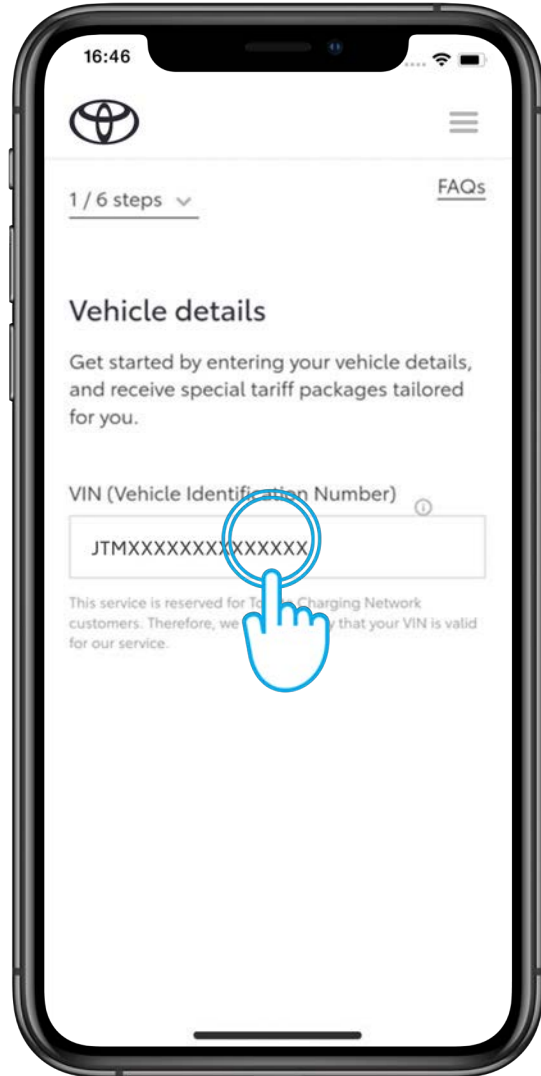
16:46

1 / 6 steps

FAQs

Vehicle details

Get started by entering your vehicle details, and receive special tariff packages tailored for you.

VIN (Vehicle Identification Number)

JTMXXXXXXXXXXXXXX

This service is reserved for To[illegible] Charging Network customers. Therefore, we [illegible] that your VIN is valid for our service.